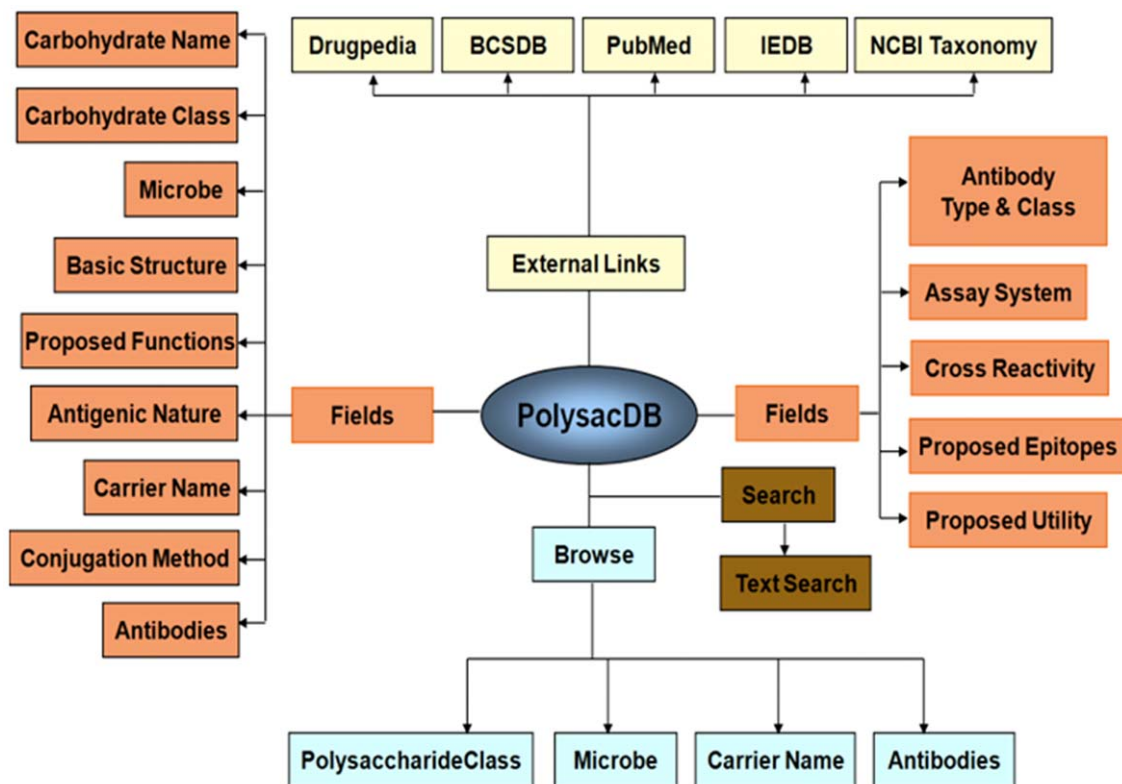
Drugpedia

BCSDB

PubMed

IEDB

NCBI Taxonomy

Carbohydrate Name

Carbohydrate Class

Microbe

Basic Structure

Proposed Functions

Antigenic Nature

Carrier Name

Conjugation Method

Antibodies

External Links

Fields

PolysacDB

Fields

Antibody Type & Class

Assay System

Cross Reactivity

Proposed Epitopes

Proposed Utility

Search

Text Search

Browse

PolysaccharideClass

Microbe

Carrier Name

Antibodies